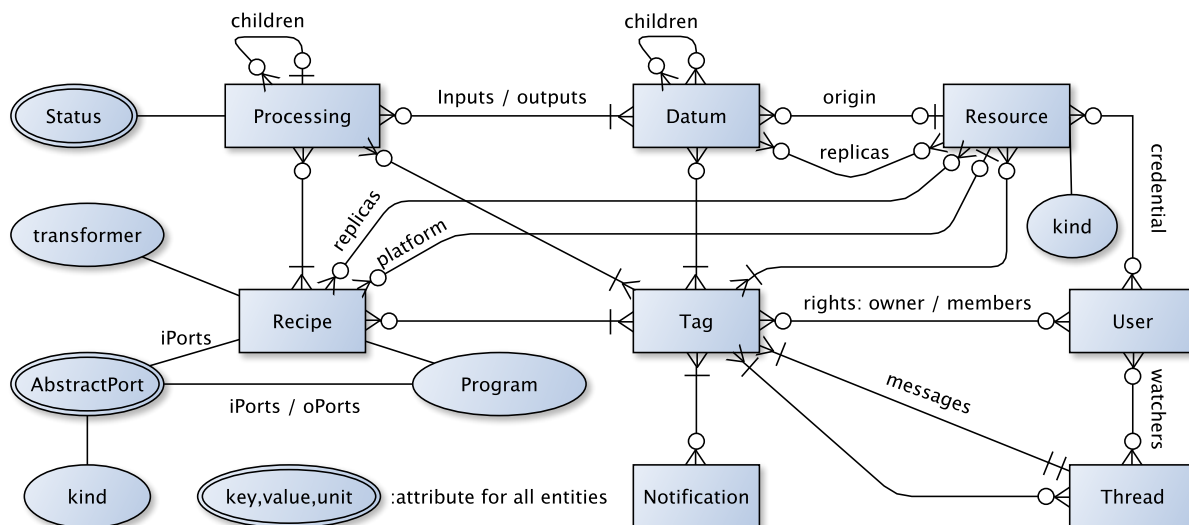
children

children

Status

Processing

Inputs / outputs

Datum

origin

Resource

replicas

credential

kind

transformer

replicas

platform

Recipe

Tag

rights: owner / members

User

iPorts

AbstractPort

Program

iPorts / oPorts

messages

watchers

kind

key,value,unit

:attribute for all entities

Notification

Thread